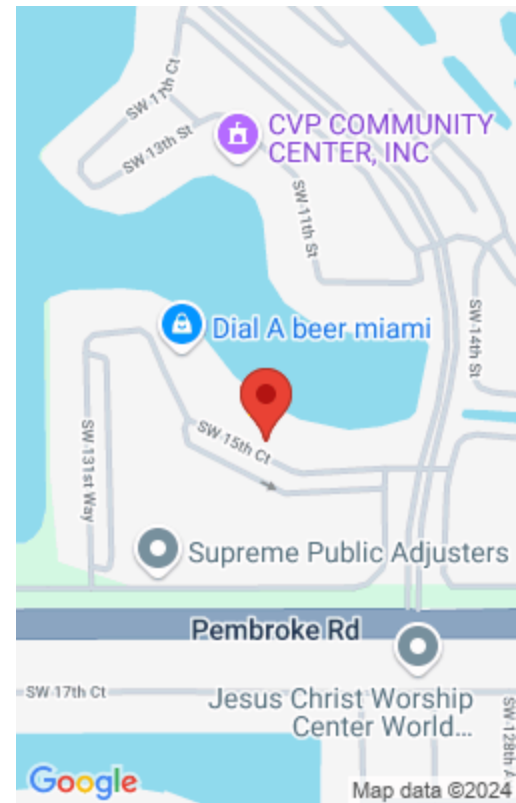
SW 17th Ct
SW 13th St
CVP COMMUNITY CENTER, INC
SW 11th St
SW 14th St
Dial A beer miami
SW 15th Ct
SW 131st Way
Supreme Public Adjusters
Pembroke Rd
SW 17th Ct
Jesus Christ Worship Center World...
SW 128th A
Google
Map data ©2024